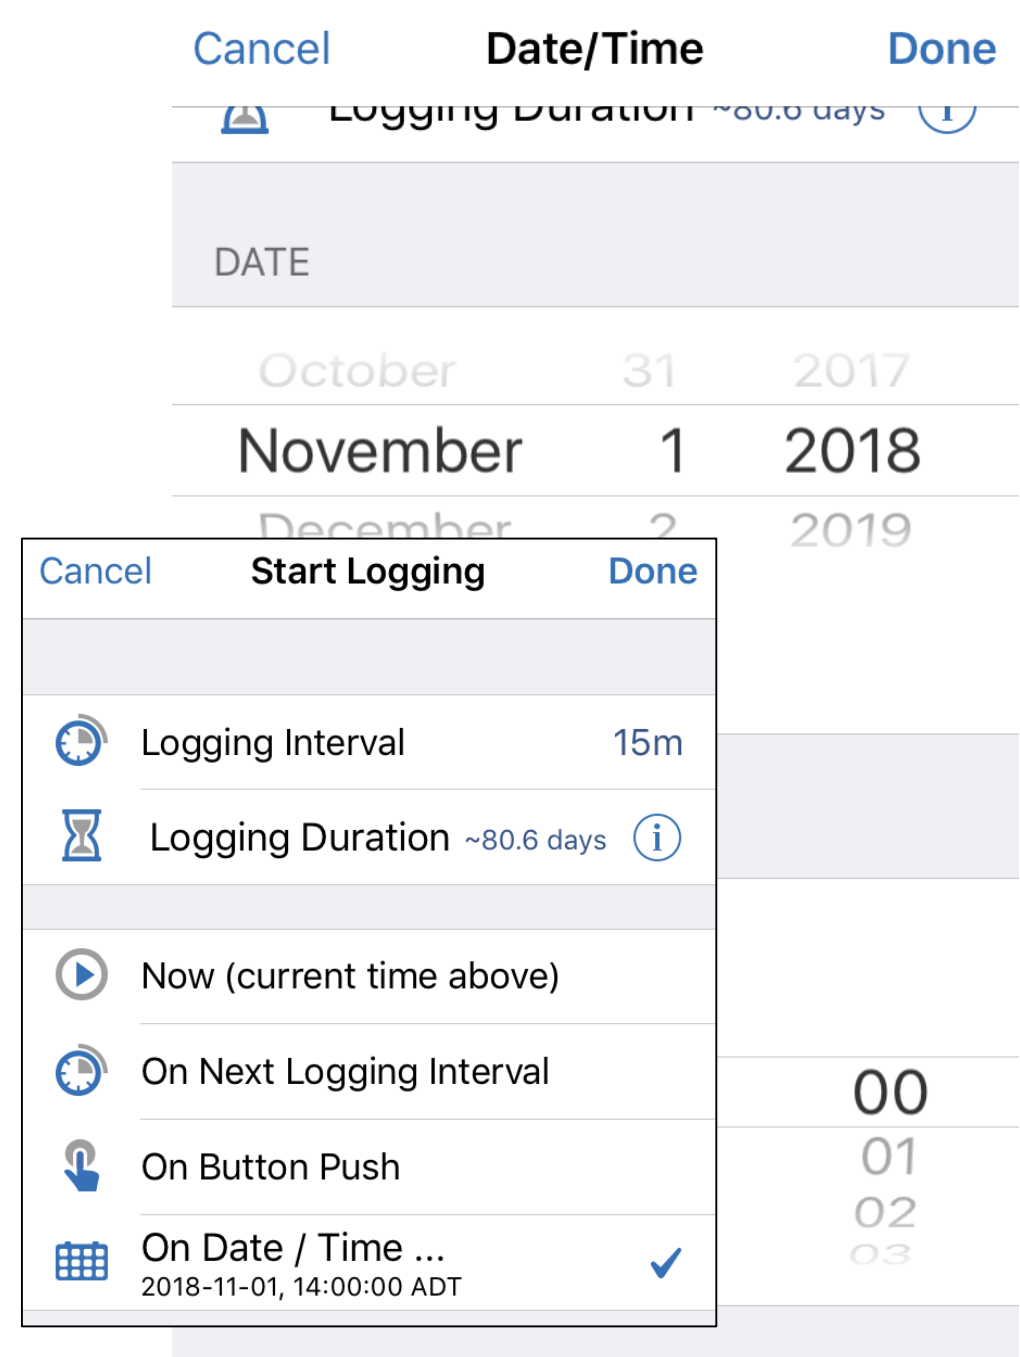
Cancel Date/Time Done

Logging Duration ~80.6 days

DATE

October 31 2017
November 1 2018
December 2 2019

Cancel Start Logging Done

Logging Interval 15m

Logging Duration ~80.6 days

Now (current time above)

On Next Logging Interval

On Button Push

On Date / Time ...
2018-11-01, 14:00:00 ADT

00
01
02
03